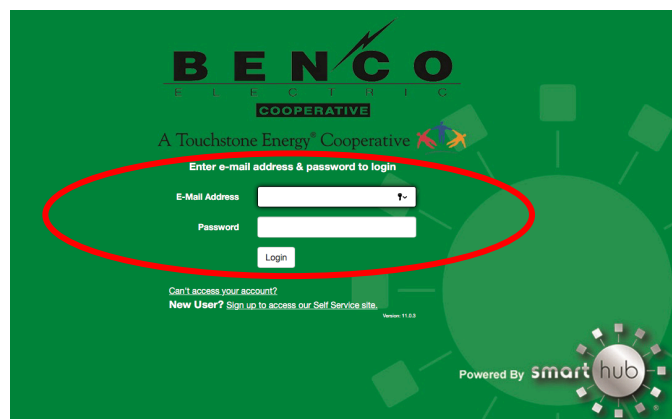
BENCO
ELECTRIC
COOPERATIVE
A Touchstone Energy® Cooperative

Enter e-mail address & password to login

E-Mail Address

Password

Login

Can't access your account?
New User? Sign up to access our Self Service site.

Version: 11.0.0

Powered By smarthub